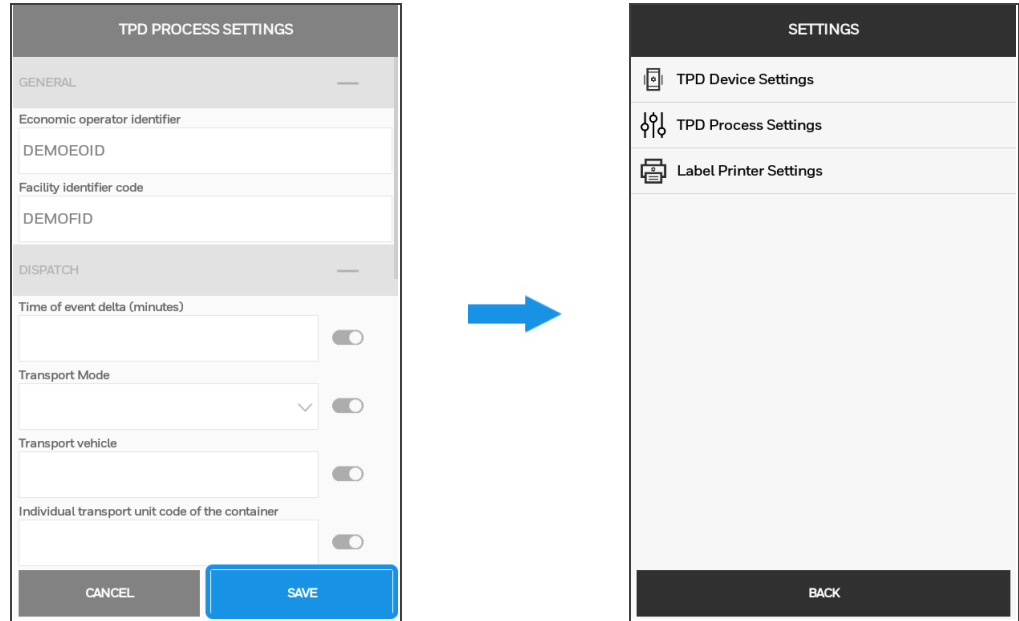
TPD PROCESS SETTINGS

GENERAL

Economic operator identifier

DEMOEOID

Facility identifier code

DEMOFID

DISPATCH

Time of event delta (minutes)

Transport Mode

Transport vehicle

Individual transport unit code of the container

CANCEL

SAVE

SETTINGS

TPD Device Settings

TPD Process Settings

Label Printer Settings

BACK